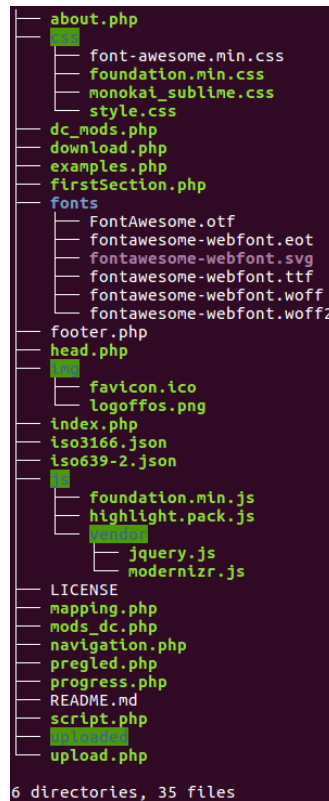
├── about.php
├── css
│   ├── font-awesome.min.css
│   ├── foundation.min.css
│   ├── monokai_sublime.css
│   └── style.css
├── dc_mods.php
├── download.php
├── examples.php
├── firstSection.php
├── fonts
│   ├── FontAwesome.otf
│   ├── fontawesome-webfont.eot
│   ├── fontawesome-webfont.svg
│   ├── fontawesome-webfont.ttf
│   ├── fontawesome-webfont.woff
│   └── fontawesome-webfont.woff2
├── footer.php
├── head.php
├── img
│   ├── favicon.ico
│   └── logoffos.png
├── index.php
├── iso3166.json
├── iso639-2.json
├── js
│   ├── foundation.min.js
│   ├── highlight.pack.js
│   └── vendor
│       ├── jquery.js
│       └── modernizr.js
├── LICENSE
├── mapping.php
├── mods_dc.php
├── navigation.php
├── pregled.php
├── progress.php
├── README.md
├── script.php
├── uploaded
└── upload.php

6 directories, 35 files